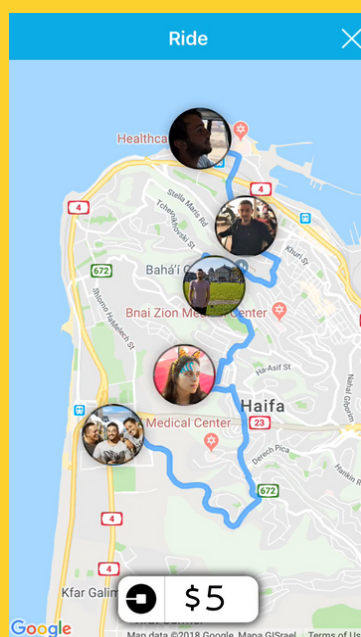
Ride

Healthca

4

Stella Maris Rd

Tchernikhovsky St

4

4

Khuri St

672

Bahá'í C

Shderot HaMeginim St

Bnai Zion M Center

Ha-Avit St

Haifa

Medical Center

23

Derech Pica

672

4

Kfar Galim

$5

Google

Map data ©2018 Google, Mapa GISrael

Terms of Use